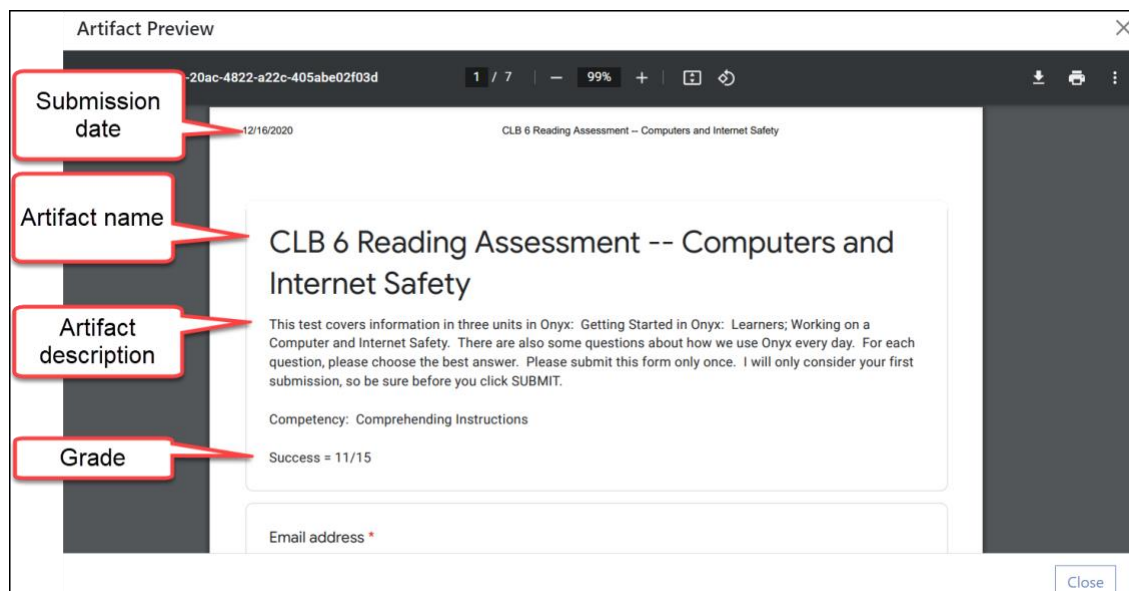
Artifact Preview

-20ac-4822-a22c-405abe02f03d

1 / 7

99%

Submission date

12/16/2020

CLB 6 Reading Assessment -- Computers and Internet Safety

Artifact name

CLB 6 Reading Assessment -- Computers and Internet Safety

Artifact description

This test covers information in three units in Onyx: Getting Started in Onyx: Learners; Working on a Computer and Internet Safety. There are also some questions about how we use Onyx every day. For each question, please choose the best answer. Please submit this form only once. I will only consider your first submission, so be sure before you click SUBMIT.

Competency: Comprehending Instructions

Grade

Success = 11/15

Email address *

Close